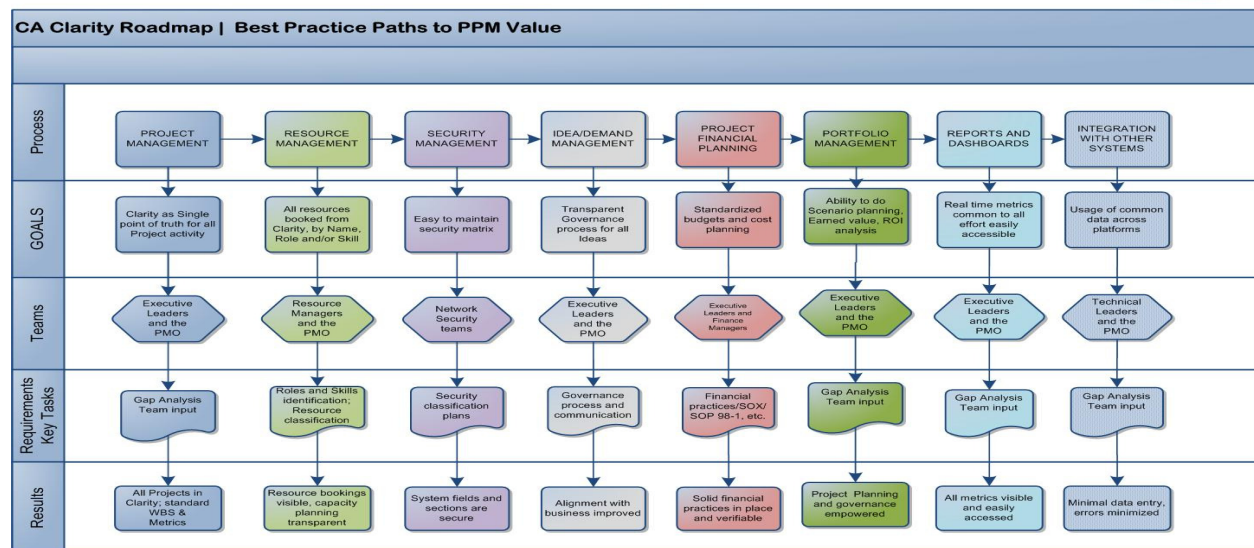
CA Clarity Roadmap | Best Practice Paths to PPM Value

Process

PROJECT MANAGEMENT

RESOURCE MANAGEMENT

SECURITY MANAGEMENT

IDEA/DEMAND MANAGEMENT

PROJECT FINANCIAL PLANNING

PORTFOLIO MANAGEMENT

REPORTS AND DASHBOARDS

INTEGRATION WITH OTHER SYSTEMS

GOALS

Clarity as Single point of truth for all Project activity

All resources booked from Clarity, by Name, Role and/or Skill

Easy to maintain security matrix

Transparent Governance process for all Ideas

Standardized budgets and cost planning

Ability to do Scenario planning, Earned value, ROI analysis

Real time metrics common to all effort easily accessible

Usage of common data across platforms

Teams

Executive Leaders and the PMO

Resource Managers and the PMO

Network Security teams

Executive Leaders and the PMO

Executive Leaders and Finance Managers

Executive Leaders and the PMO

Executive Leaders and the PMO

Technical Leaders and the PMO

Requirements Key Tasks

Gap Analysis Team input

Roles and Skills identification; Resource classification

Security classification plans

Governance process and communication

Financial practices/SOX/ SOP 98-1, etc.

Gap Analysis Team input

Gap Analysis Team input

Gap Analysis Team input

Results

All Projects in Clarity; standard WBS & Metrics

Resource bookings visible, capacity planning transparent

System fields and sections are secure

Alignment with business improved

Solid financial practices in place and verifiable

Project Planning and governance empowered

All metrics visible and easily accessed

Minimal data entry, errors minimized